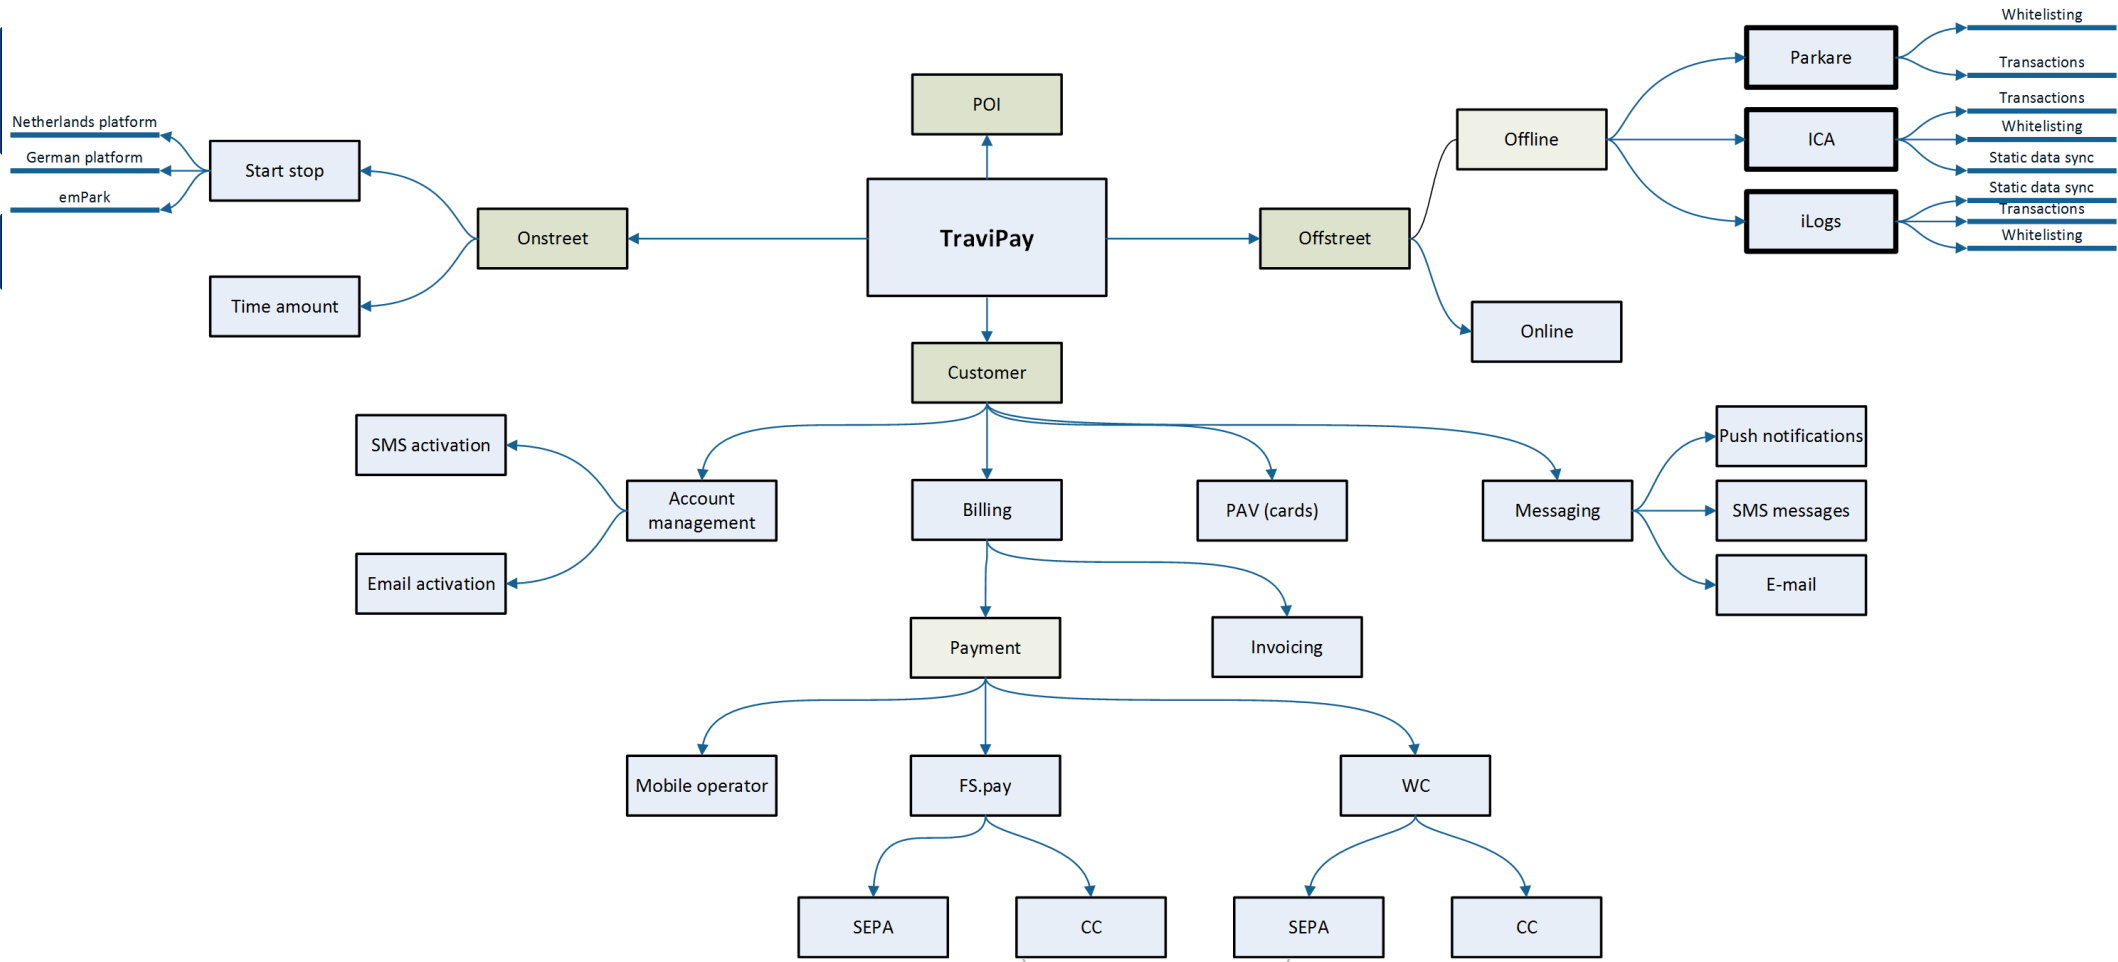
POI

TraviPay

Netherlands platform
German platform
emPark

Start stop

Time amount

Onstreet

Offstreet

Offline

Online

Parkare
Whitelisting
Transactions

ICA
Transactions
Whitelisting
Static data sync

iLogs
Static data sync
Transactions
Whitelisting

Customer

SMS activation
Email activation

Account management

Billing

PAV (cards)

Messaging

Push notifications
SMS messages
E-mail

Payment

Invoicing

Mobile operator

FS.pay

WC

SEPA
CC
SEPA
CC